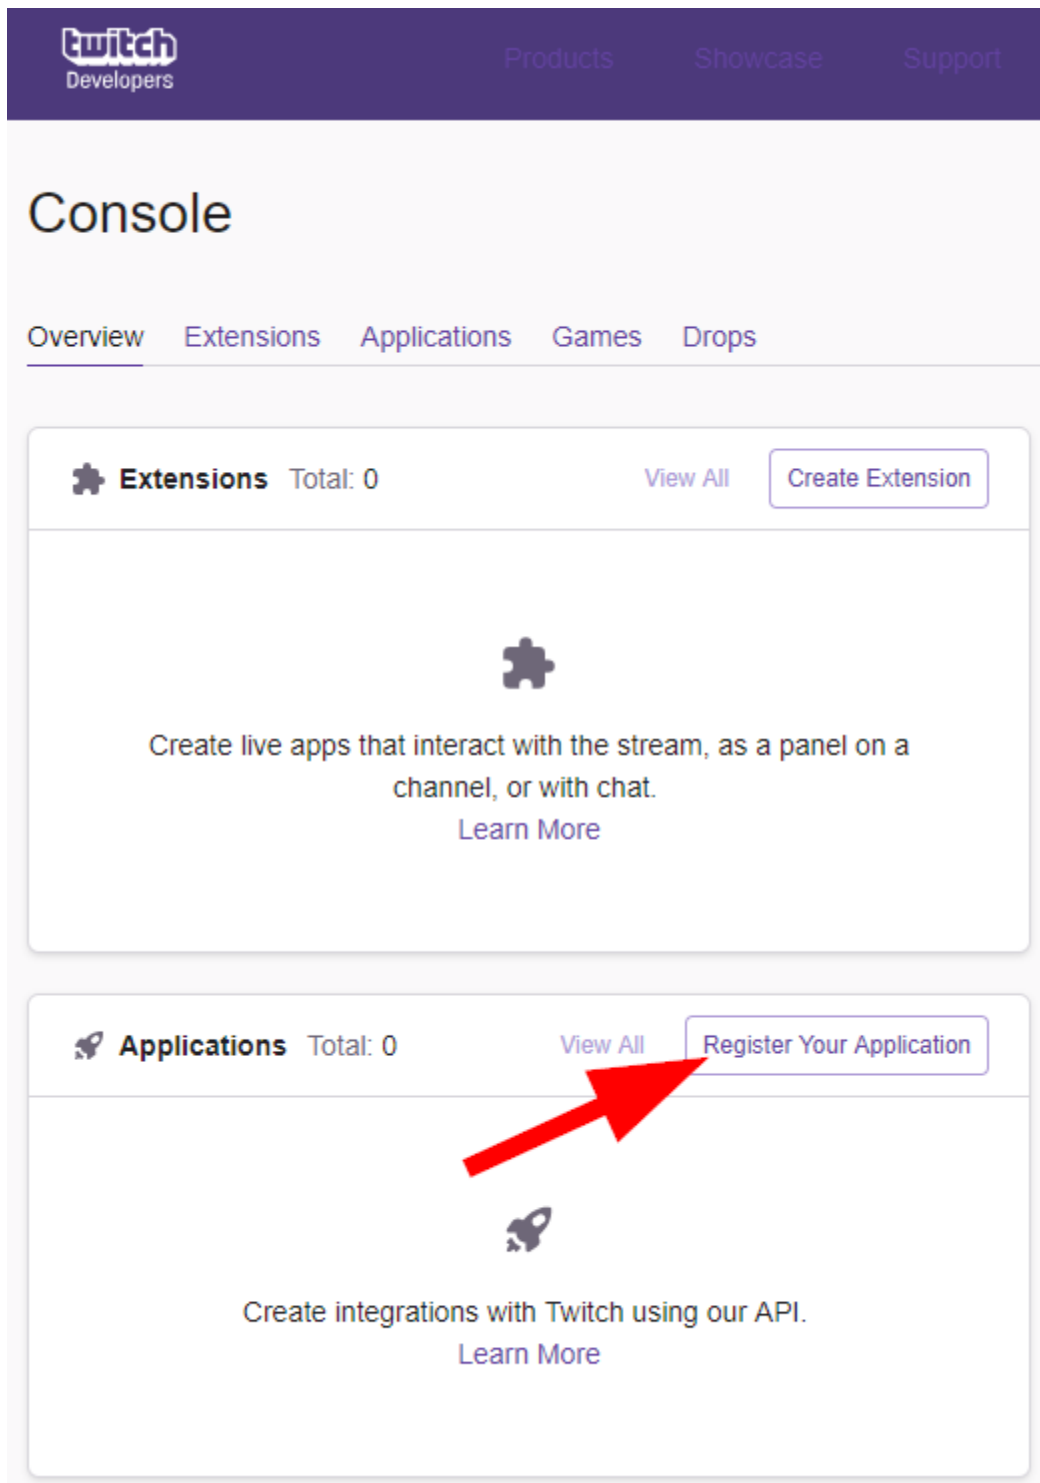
twitch
Developers

Products Showcase Support

Console

Overview Extensions Applications Games Drops

Extensions Total: 0 View All Create Extension

Create live apps that interact with the stream, as a panel on a channel, or with chat.
Learn More

Applications Total: 0 View All Register Your Application

Create integrations with Twitch using our API.
Learn More